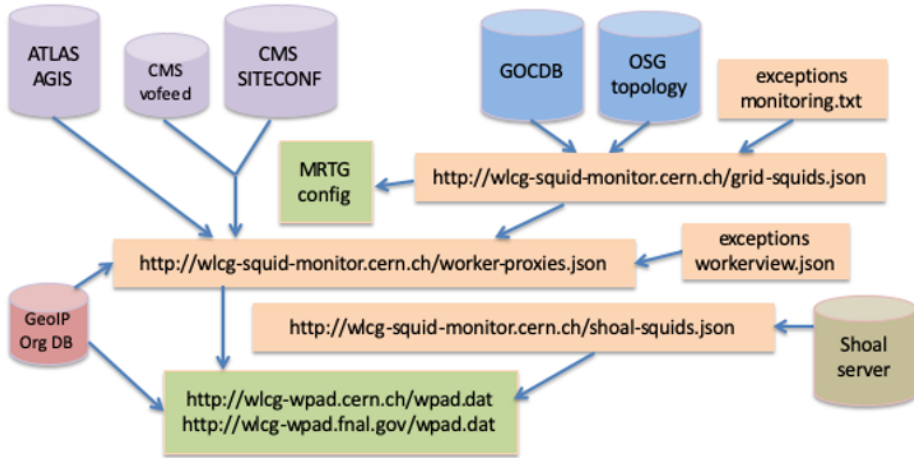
ATLAS AGIS

CMS vofeed

CMS SITECONF

GOCDB

OSG topology

exceptions monitoring.txt

MRTG config

http://wlcg-squid-monitor.cern.ch/grid-squids.json

http://wlcg-squid-monitor.cern.ch/worker-proxies.json

exceptions workerview.json

GeoIP Org DB

http://wlcg-squid-monitor.cern.ch/shoal-squids.json

Shoal server

http://wlcg-wpad.cern.ch/wpad.dat
http://wlcg-wpad.fnal.gov/wpad.dat